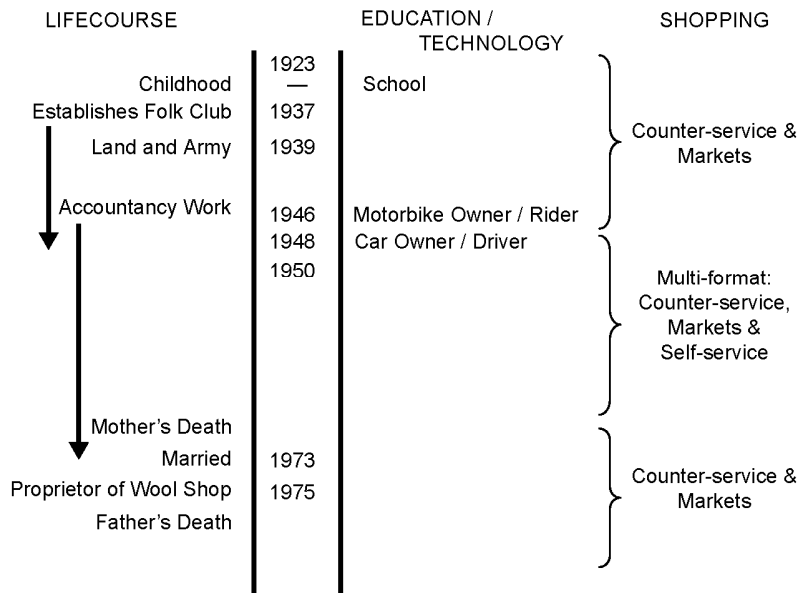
LIFECOURSE

EDUCATION / TECHNOLOGY

SHOPPING

| | | | |
|---|---|---|---|
| | 1923 | | |
| Childhood | — | School | |
| Establishes Folk Club | 1937 | | Counter-service & Markets |
| Land and Army | 1939 | | |
| Accountancy Work | 1946 | Motorbike Owner / Rider | |
| | 1948 | Car Owner / Driver | |
| | 1950 | | Multi-format: Counter-service, Markets & Self-service |
| Mother's Death | | | |
| Married | 1973 | | Counter-service & Markets |
| Proprietor of Wool Shop | 1975 | | |
| Father's Death | | | |